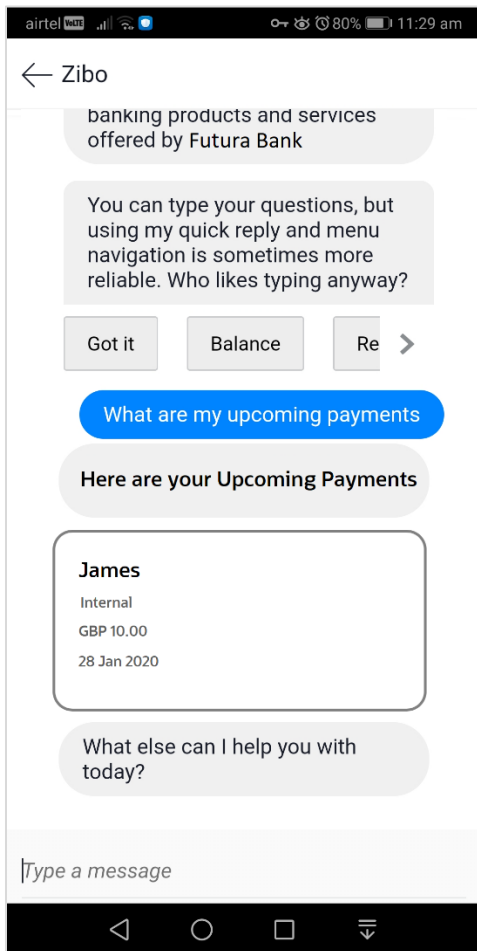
airtel VoLTE 80% 11:29 am

Zibo

banking products and services offered by Futura Bank

You can type your questions, but using my quick reply and menu navigation is sometimes more reliable. Who likes typing anyway?

Got it

Balance

Re

What are my upcoming payments

Here are your Upcoming Payments

James

Internal

GBP 10.00

28 Jan 2020

What else can I help you with today?

Type a message